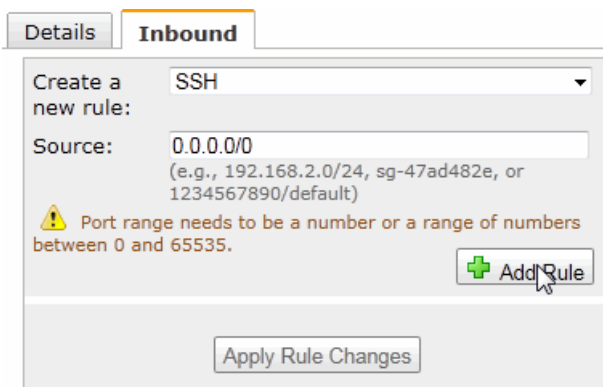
Details
Inbound

Create a new rule:
SSH

Source:
0.0.0.0/0
(e.g., 192.168.2.0/24, sg-47ad482e, or 1234567890/default)

Port range needs to be a number or a range of numbers between 0 and 65535.

Add Rule

Apply Rule Changes